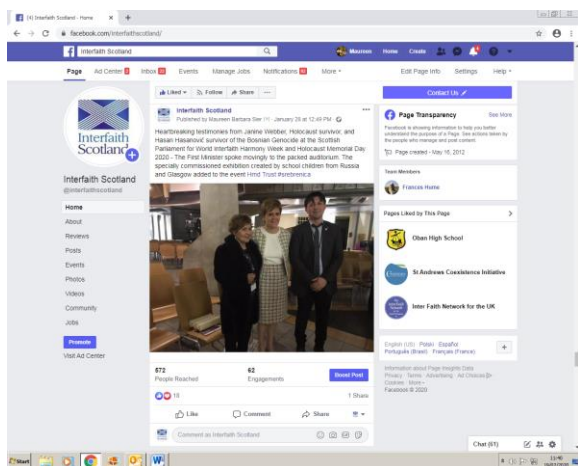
(4) Interfaith Scotland - Home ×

facebook.com/interfaithscotland/

Interfaith Scotland

Maureen Home Create

Page Ad Center Inbox Events Manage Jobs Notifications More ▾ Edit Page Info Settings Help ▾

Interfaith Scotland

Interfaith Scotland
@interfaithscotland

Home
About
Reviews
Posts
Events
Photos
Videos
Community
Jobs

Promote
Visit Ad Center

Liked ▾ Follow Share ···

Interfaith Scotland
Published by Maureen Barbara See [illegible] · January 28 at 12:49 PM ·

Heartbreaking testimonies from Janine Webber, Holocaust survivor, and Hasan Hasanović survivor of the Bosnian Genocide at the Scottish Parliament for World Interfaith Harmony Week and Holocaust Memorial Day 2020 - The First Minister spoke movingly to the packed auditorium. The specially commissioned exhibition created by school children from Russia and Glasgow added to the event Hind Trust #srebrenica

572
People Reached

62
Engagements

Boost Post

10

1 Share

Like Comment Share

Comment as Interfaith Scotland

Contact Us

Page Transparency See More

Facebook is showing information to help you better understand the purpose of a Page. See actions taken by the people who manage and post content.

Page created - May 16, 2012

Team Members

Frances Hume

Pages Liked by This Page

Oban High School

St Andrews Coexistence Initiative

Inter Faith Network for the UK

English (US) · Polski · Español · Português (Brasil) · Français (France)

Information about Page Insights Data
Privacy · Terms · Advertising · Ad Choices · Cookies · More ·
Facebook © 2020

Chat (61)

Start